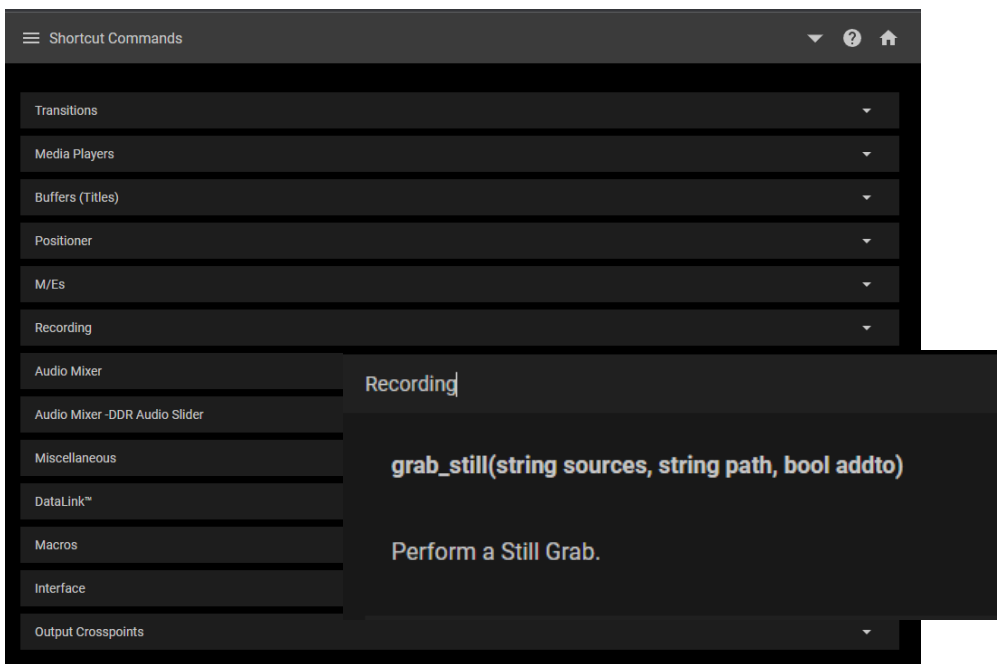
Shortcut Commands

Transitions

Media Players

Buffers (Titles)

Positioner

M/Es

Recording

Audio Mixer

Audio Mixer -DDR Audio Slider

Miscellaneous

DataLink™

Macros

Interface

Output Crosspoints

Recording

grab_still(string sources, string path, bool addto)

Perform a Still Grab.